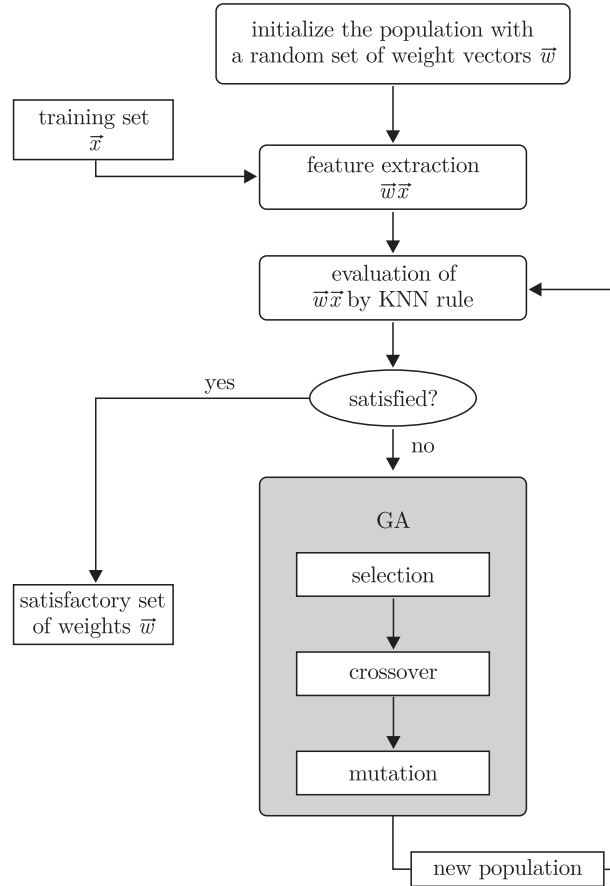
initialize the population with a random set of weight vectors $\overrightarrow{w}$

training set $\vec{x}$

feature extraction $\overrightarrow{w}\vec{x}$

evaluation of $\overrightarrow{w}\vec{x}$ by KNN rule

yes

satisfied?

no

GA

selection

crossover

mutation

satisfactory set of weights $\overrightarrow{w}$

new population